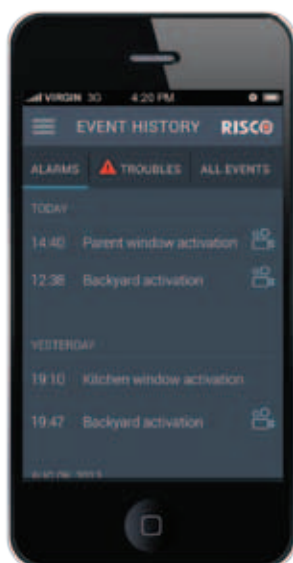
VIRGIN 3G 4:20 PM

EVENT HISTORY RISCO

ALARMS TROUBLES ALL EVENTS

TODAY

14:40 Parent window activation

12:38 Backyard activation

YESTERDAY

19:10 Kitchen window activation

19:47 Backyard activation

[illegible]